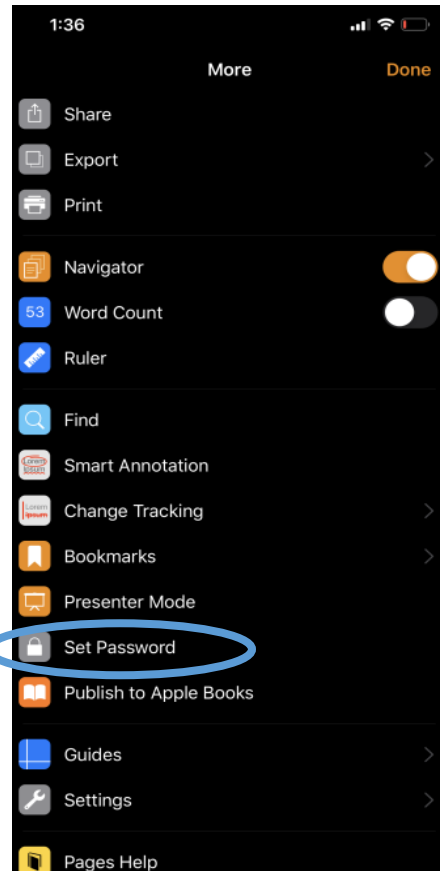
1:36

More

Done

Share

Export

Print

Navigator

53

Word Count

Ruler

Find

Smart Annotation

Lorem ipsum

Change Tracking

Bookmarks

Presenter Mode

Set Password

Publish to Apple Books

Guides

Settings

Pages Help